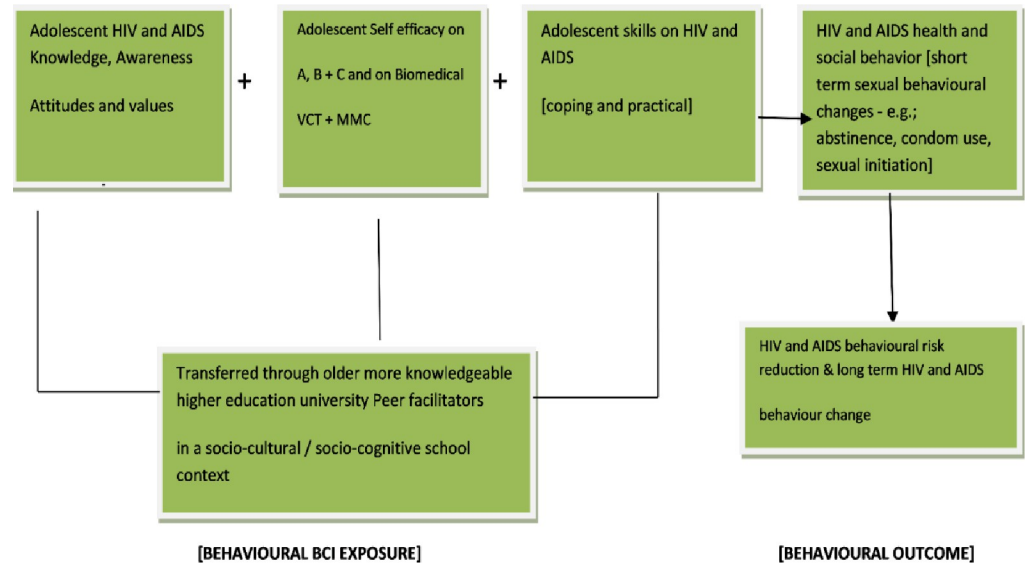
Adolescent HIV and AIDS Knowledge, Awareness

Attitudes and values

+

Adolescent Self efficacy on

A, B + C and on Biomedical

VCT + MMC

+

Adolescent skills on HIV and AIDS

[coping and practical]

HIV and AIDS health and social behavior [short term sexual behavioural changes - e.g.; abstinence, condom use, sexual initiation]

Transferred through older more knowledgeable higher education university Peer facilitators

in a socio-cultural / socio-cognitive school context

HIV and AIDS behavioural risk reduction & long term HIV and AIDS

behaviour change

[BEHAVIOURAL BCI EXPOSURE]

[BEHAVIOURAL OUTCOME]